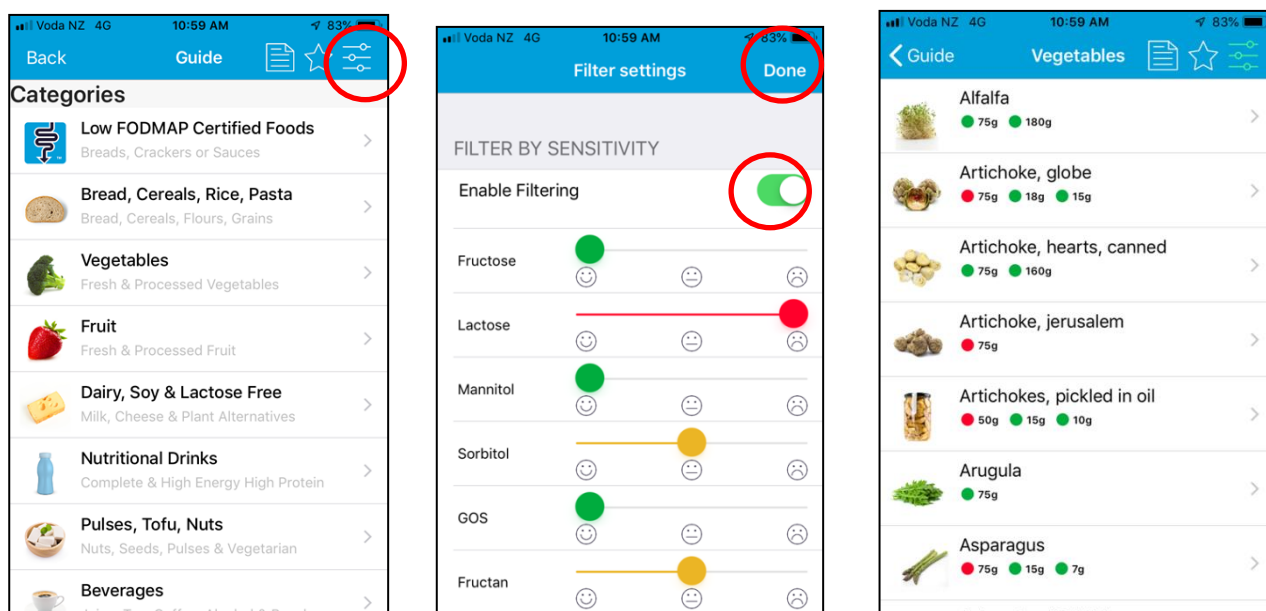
Voda NZ 4G 10:59 AM 83%

Back Guide

Categories

Low FODMAP Certified Foods
Breads, Crackers or Sauces

Bread, Cereals, Rice, Pasta
Bread, Cereals, Flours, Grains

Vegetables
Fresh & Processed Vegetables

Fruit
Fresh & Processed Fruit

Dairy, Soy & Lactose Free
Milk, Cheese & Plant Alternatives

Nutritional Drinks
Complete & High Energy High Protein

Pulses, Tofu, Nuts
Nuts, Seeds, Pulses & Vegetarian

Beverages
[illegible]

Voda NZ 4G 10:59 AM 83%

Filter settings Done

FILTER BY SENSITIVITY

Enable Filtering

Fructose

Lactose

Mannitol

Sorbitol

GOS

Fructan

Voda NZ 4G 10:59 AM 83%

Guide Vegetables

Alfalfa
75g 180g

Artichoke, globe
75g 18g 15g

Artichoke, hearts, canned
75g 160g

Artichoke, jerusalem
75g

Artichokes, pickled in oil
50g 15g 10g

Arugula
75g

Asparagus
75g 15g 7g